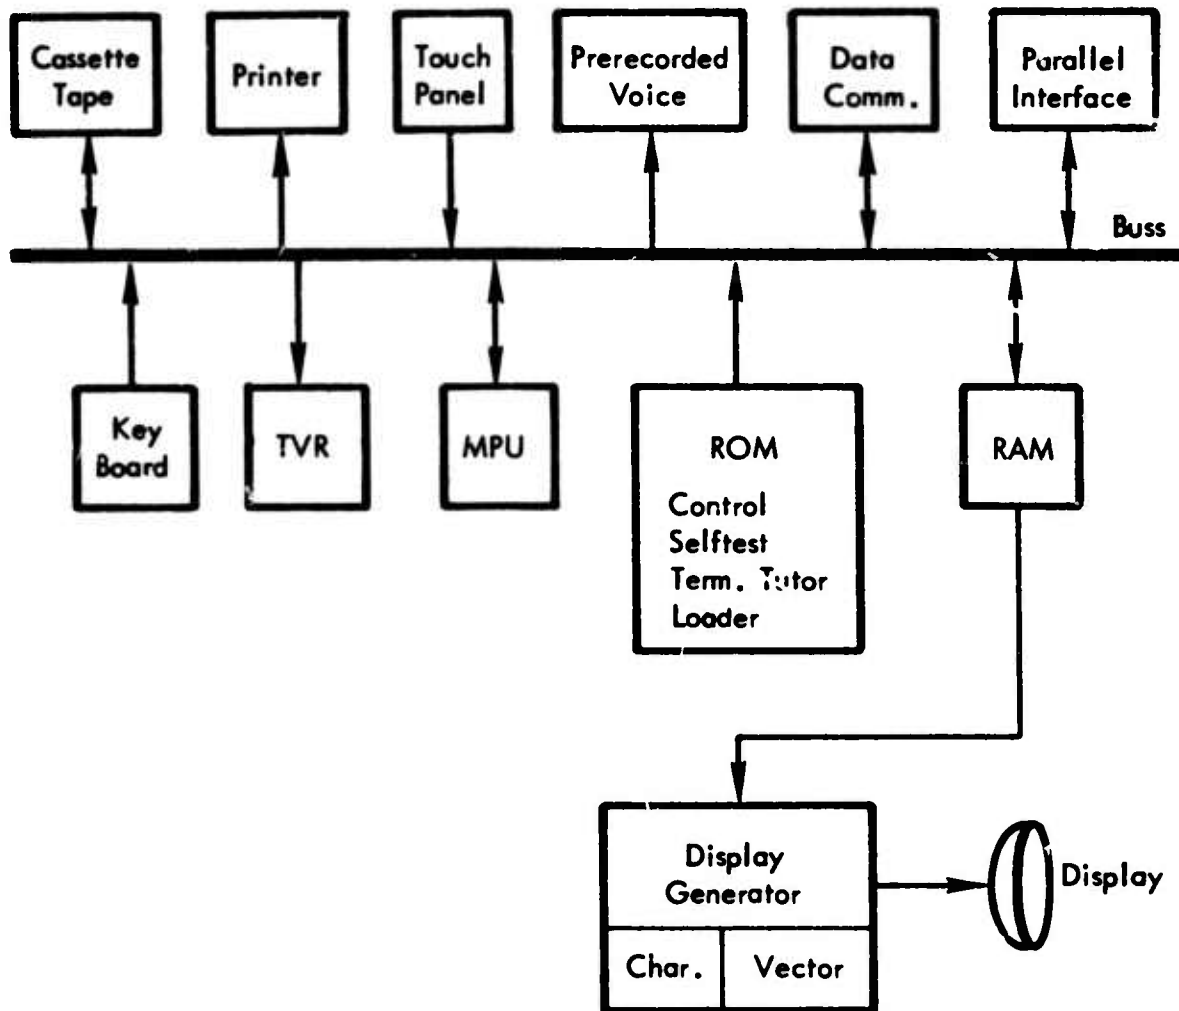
Cassette Tape

Printer

Touch Panel

Prerecorded Voice

Data Comm.

Parallel Interface

Buss

Key Board

TVR

MPU

ROM

Control
Selftest
Term. Tutor
Loader

RAM

Display Generator

Char.

Vector

Display